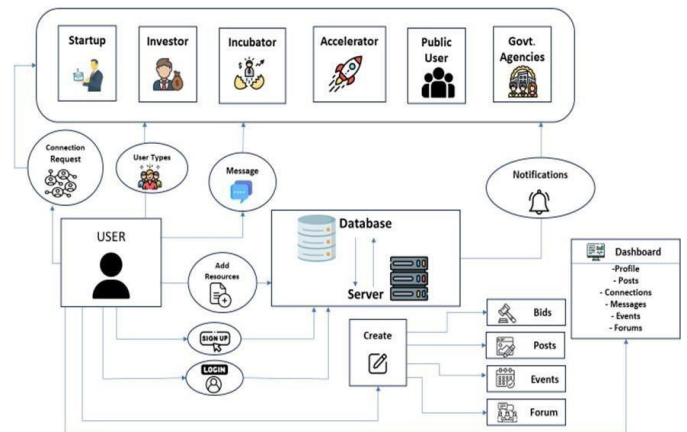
Startup

Investor

Incubator

Accelerator

Public User

Govt. Agencies

Connection Request

User Types

Message

Notifications

USER

Add Resources

Database

Server

Dashboard
-Profile
- Posts
- Connections
- Messages
- Events
- Forums

SIGN UP

LOGIN

Create

Bids

Posts

Events

Forum